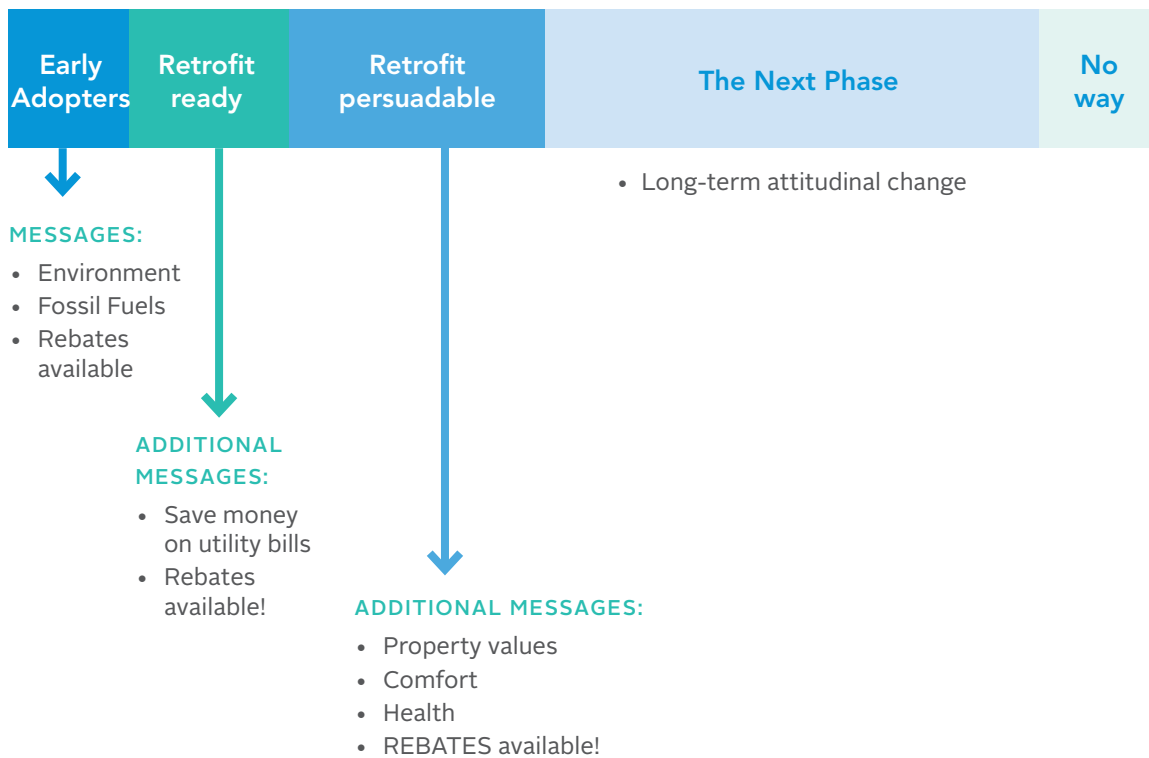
Early Adopters

Retrofit ready

Retrofit persuadable

The Next Phase

No way

• Long-term attitudinal change

MESSAGES:

• Environment
• Fossil Fuels
• Rebates available

ADDITIONAL MESSAGES:

• Save money on utility bills
• Rebates available!

ADDITIONAL MESSAGES:

• Property values
• Comfort
• Health
• REBATES available!